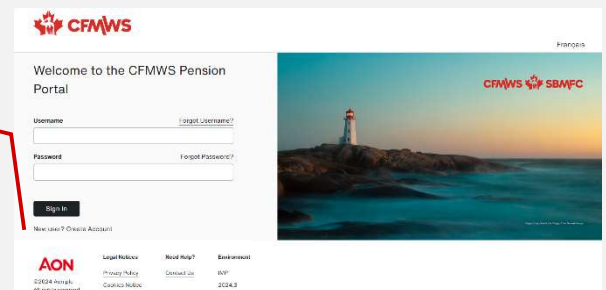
CFMWS

Français

Welcome to the CFMWS Pension Portal

Username

Forgot Username?

Password

Forgot Password?

Sign In

New user? Create Account

CFMWS SBMFC

AON

©2024 Aon plc
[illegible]

Legal Notices

Privacy Policy

Cookies Notice

Need Help?

Contact Us

Environment

IVP

2024.3